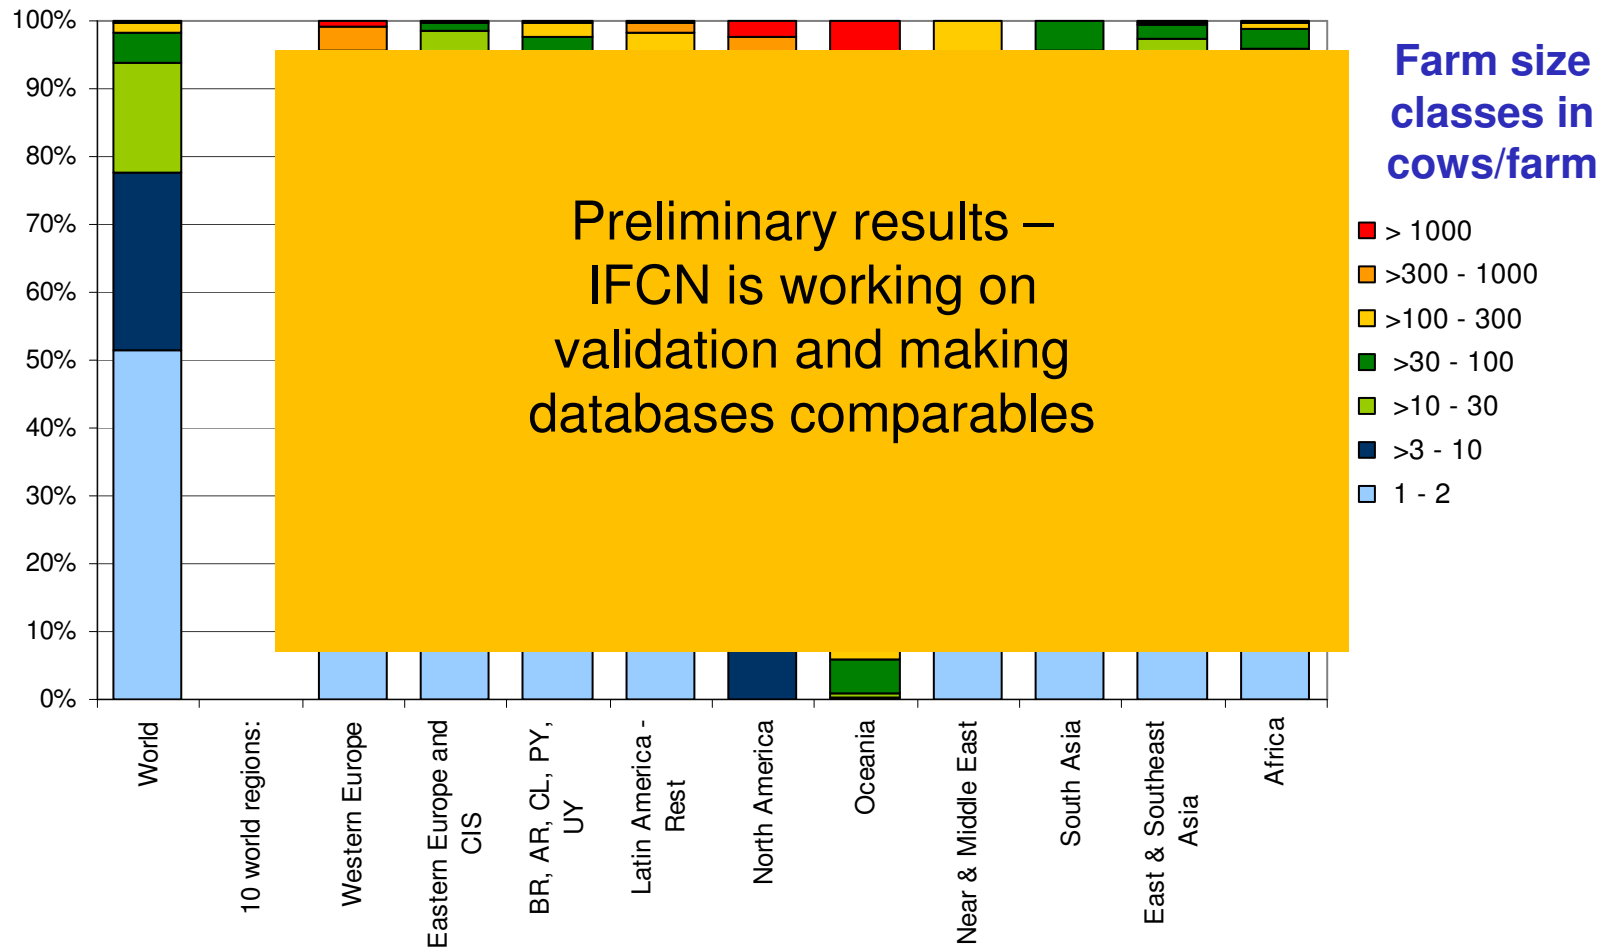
100%
90%
80%
70%
60%
50%
40%
30%
20%
10%
0%

Preliminary results – IFCN is working on validation and making databases comparables

Farm size classes in cows/farm

> 1000
>300 - 1000
>100 - 300
>30 - 100
>10 - 30
>3 - 10
1 - 2

World
10 world regions:
Western Europe
Eastern Europe and CIS
BR, AR, CL, PY, UY
Latin America - Rest
North America
Oceania
Near & Middle East
South Asia
East & Southeast Asia
Africa